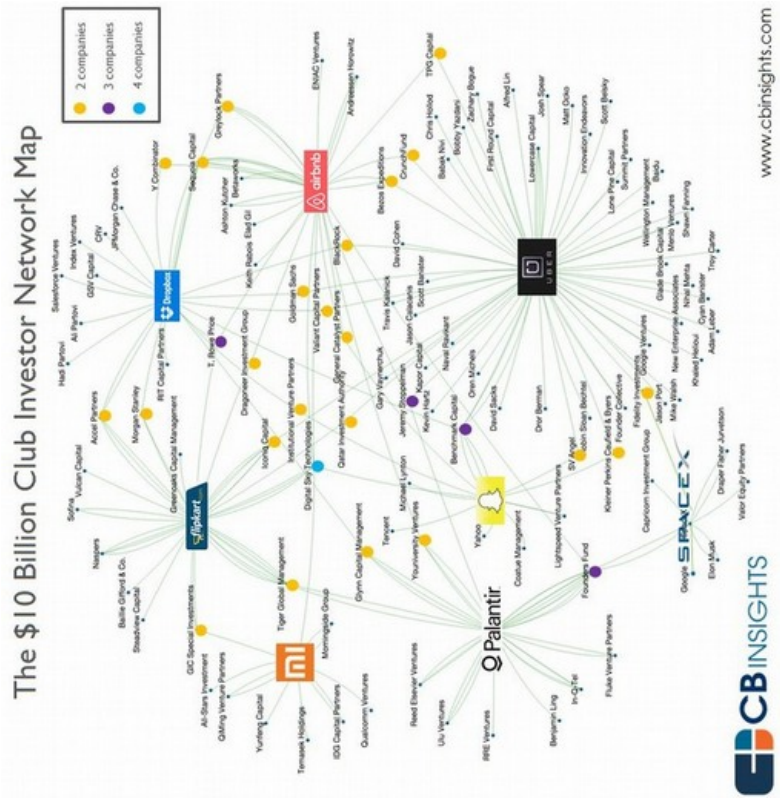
The $10 Billion Club Investor Network Map

2 companies
3 companies
4 companies

www.cbinsights.com

CB INSIGHTS

airbnb
UBER
Dropbox
flipkart
Palantir
SPACEX
mi

TPG Capital
ENIAC Ventures
Andreessen Horowitz
Greylock Partners
Y Combinator
Sequoia Capital
Ashton Kutcher
Betaworks
Keith Rabois
Elad Gil
CrunchFund
Bezos Expeditions
Chris Holod
Babak Nivi
Bobby Yazdani
Zachary Bogue
Alfred Lin
Josh Spear
First Round Capital
Lowercase Capital
Matt Ocko
Innovation Endeavors
Scott Belsky
Lone Pine Capital
Summit Partners
Wellington Management
Baidu
Menlo Ventures
Shawn Fanning
Troy Carter
Glade Brook Capital
Nirav Mehta
New Enterprise Associates
Gyan Banister
Adam Leber
Khaled Helioui
Mike Walsh
Jason Port
Google Ventures
Fidelity Investments
Founder Collective
Kleiner Perkins Caufield & Byers
Capricorn Investment Group
Draper Fisher Jurvetson
Valor Equity Partners
Elon Musk
Google
Founders Fund
Lightspeed Venture Partners
SV Angel
Jordan Sloan Bechtel
Dror Berman
David Sacks
Oren Michels
Benchmark Capital
Kevin Hartz
Jeremy Stoppelman
Naval Ravikant
Kapor Capital
Jason Calacanis
Scott Banister
Travis Kalanick
David Cohen
BlackRock
Valiant Capital Partners
General Catalyst Partners
Goldman Sachs
Gary Vaynerchuk
Qatar Investment Authority
Institutional Venture Partners
Dragoneer Investment Group
T. Rowe Price
Iconiq Capital
Digital Sky Technologies
Michael Lynton
Yahoo
Costue Management
Tencent
Yourversity Ventures
Glynn Capital Management
Salesforce Ventures
Index Ventures
CRV
JPMorgan Chase & Co.
GSV Capital
Ali Partovi
Hadi Partovi
RIT Capital Partners
Accel Partners
Morgan Stanley
Vulcan Capital
Greenoaks Capital Management
Sofina
Naspers
Baillie Gifford & Co.
Steadview Capital
GIC Special Investments
Tiger Global Management
Morningside Group
All-Stars Investment
Qiming Venture Partners
Yunfeng Capital
Temasek Holdings
IDG Capital Partners
Qualcomm Ventures
Reed Elsevier Ventures
UU Ventures
RRE Ventures
Benjamin Ling
In-Q-Tel
Fluke Venture Partners